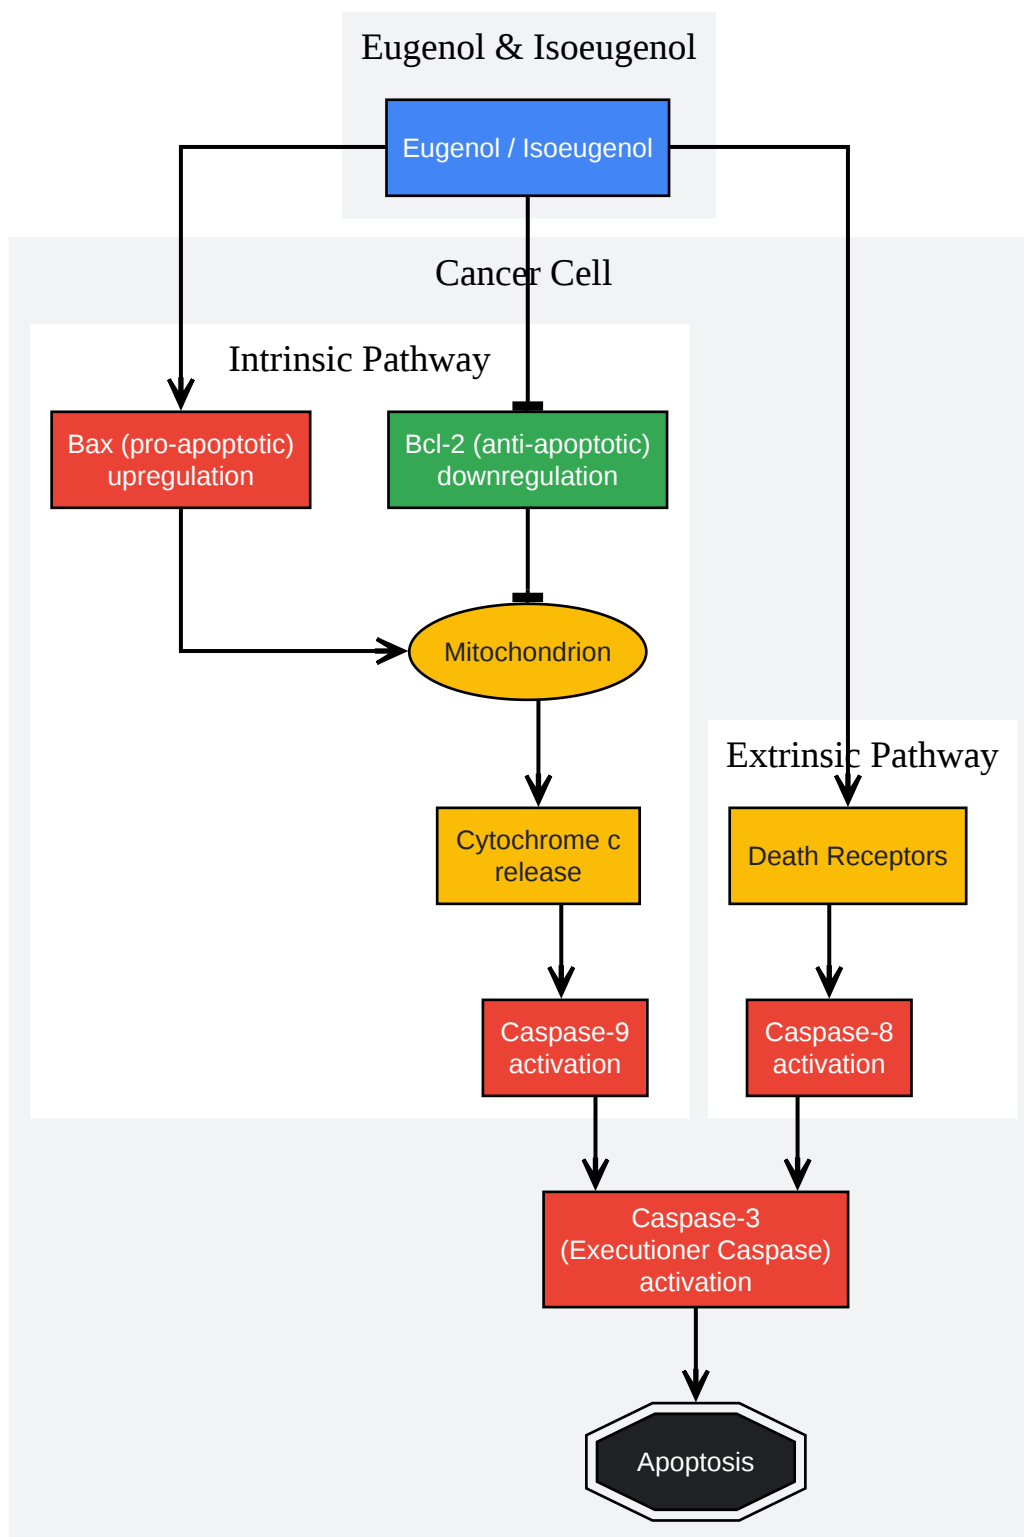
Eugenol & Isoeugenol

Eugenol / Isoeugenol

Cancer Cell

Intrinsic Pathway

Bax (pro-apoptotic) upregulation

Bcl-2 (anti-apoptotic) downregulation

Mitochondrion

Cytochrome c release

Caspase-9 activation

Extrinsic Pathway

Death Receptors

Caspase-8 activation

Caspase-3 (Executioner Caspase) activation

Apoptosis